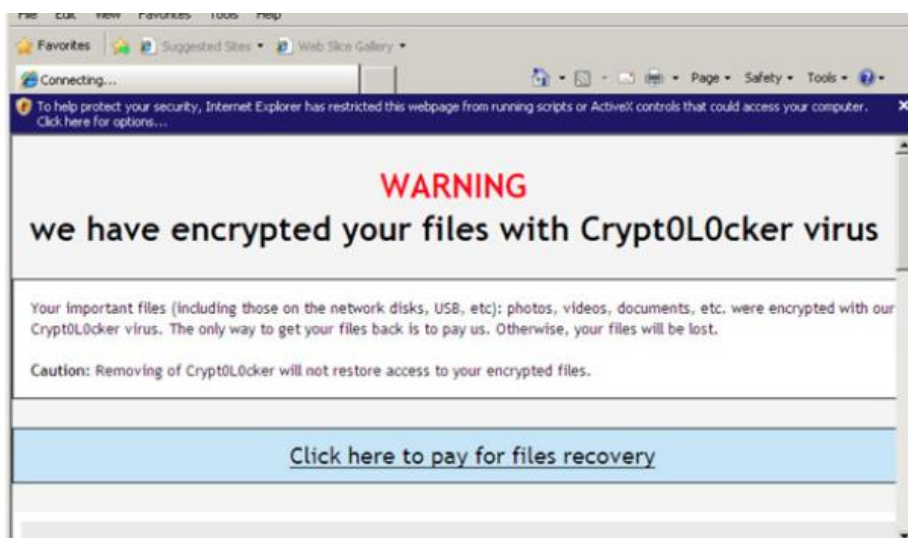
File Edit View Favorites Tools Help

Favorites Suggested Sites Web Slice Gallery

Connecting...

Page Safety Tools

To help protect your security, Internet Explorer has restricted this webpage from running scripts or ActiveX controls that could access your computer. Click here for options...

WARNING

we have encrypted your files with Crypt0L0cker virus

Your important files (including those on the network disks, USB, etc): photos, videos, documents, etc. were encrypted with our Crypt0L0cker virus. The only way to get your files back is to pay us. Otherwise, your files will be lost.

Caution: Removing of Crypt0L0cker will not restore access to your encrypted files.

Click here to pay for files recovery